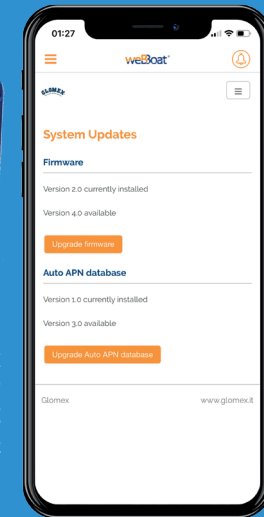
01:27

weBBoat®

GLOMEX

System Updates

Firmware

Version 2.0 currently installed

Version 4.0 available

Upgrade firmware

Auto APN database

Version 1.0 currently installed

Version 3.0 available

Upgrade Auto APN database

Glomex

www.glomex.it